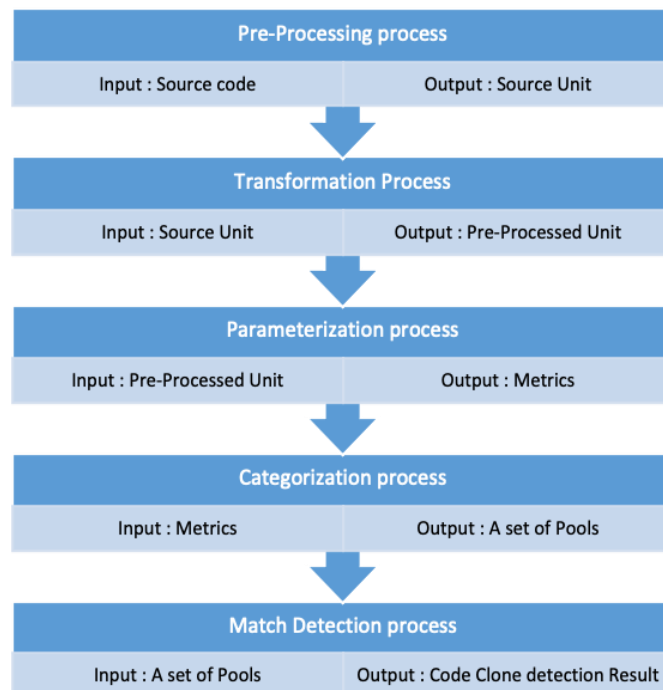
Pre-Processing process

| Input : Source code | Output : Source Unit |
|---|---|

Transformation Process

| Input : Source Unit | Output : Pre-Processed Unit |
|---|---|

Parameterization process

| Input : Pre-Processed Unit | Output : Metrics |
|---|---|

Categorization process

| Input : Metrics | Output : A set of Pools |
|---|---|

Match Detection process

| Input : A set of Pools | Output : Code Clone detection Result |
|---|---|